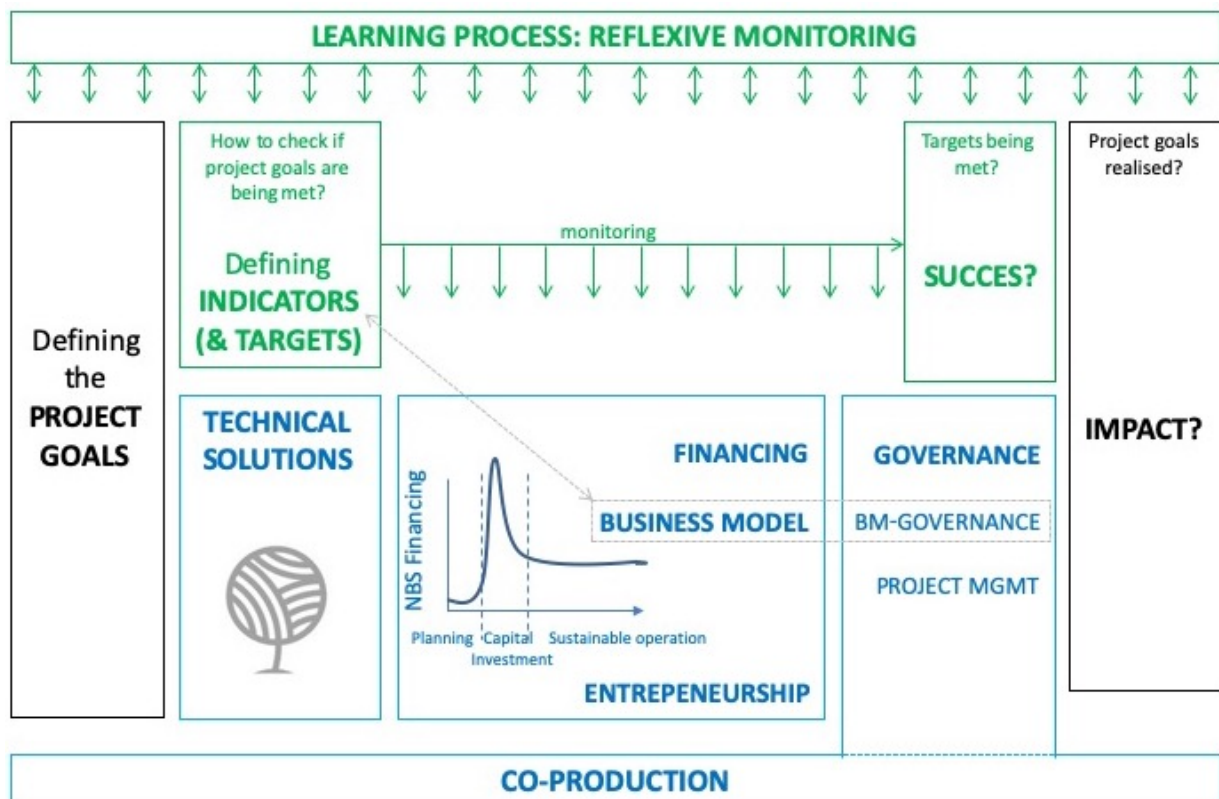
LEARNING PROCESS: REFLEXIVE MONITORING

Defining the PROJECT GOALS

How to check if project goals are being met?

Defining INDICATORS (& TARGETS)

monitoring

Targets being met?

SUCCES?

Project goals realised?

IMPACT?

TECHNICAL SOLUTIONS

FINANCING

NBS Financing

Planning Capital Investment Sustainable operation

BUSINESS MODEL

ENTREPENEURSHIP

GOVERNANCE

BM-GOVERNANCE

PROJECT MGMT

CO-PRODUCTION